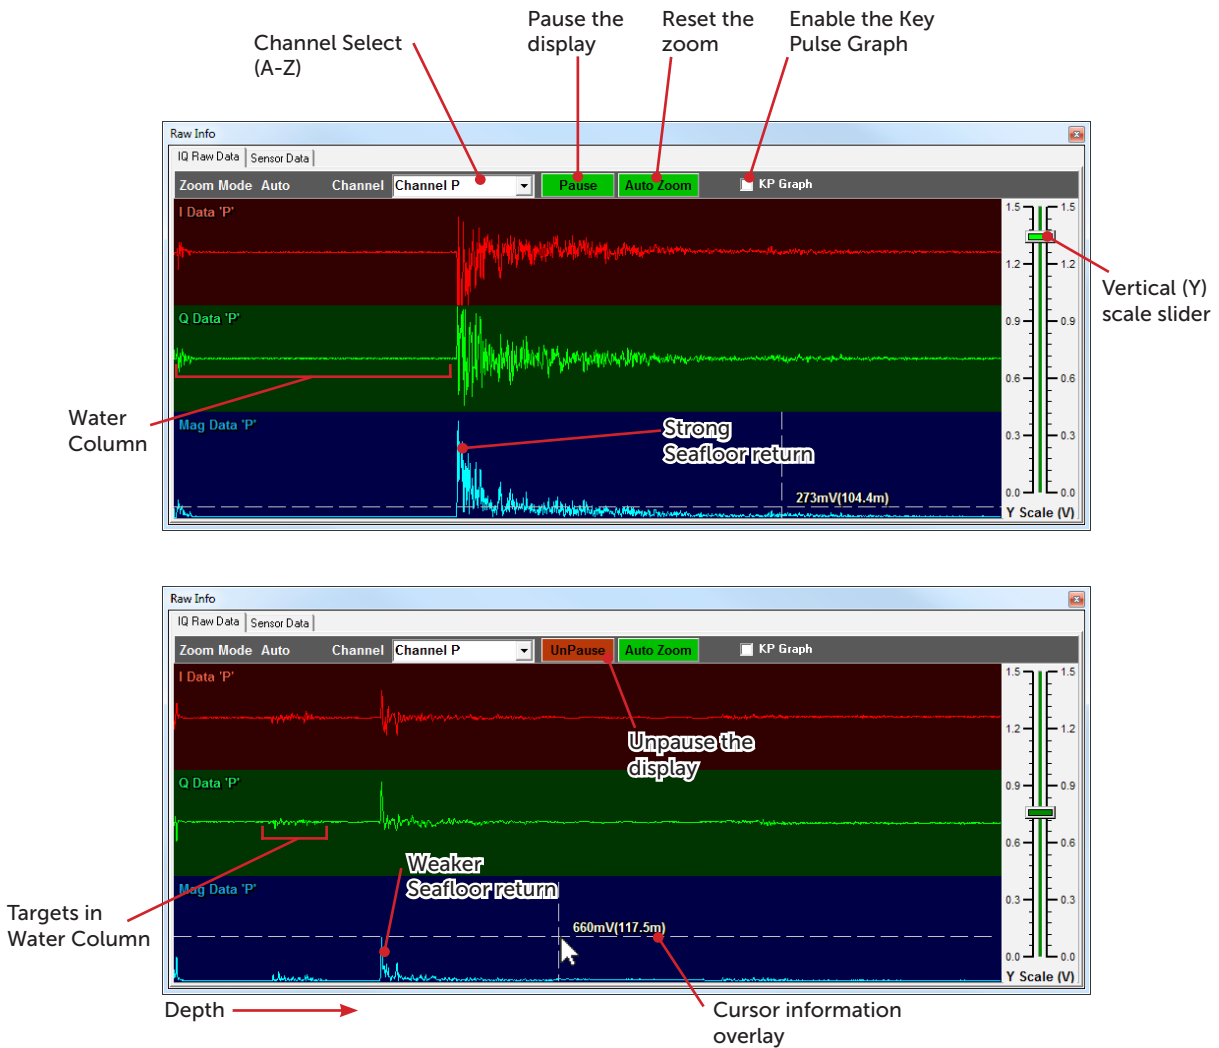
Channel Select (A-Z)

Pause the display

Reset the zoom

Enable the Key Pulse Graph

Raw Info

IQ Raw Data | Sensor Data

Zoom Mode Auto Channel Channel P Pause Auto Zoom KP Graph

I Data 'P'

Q Data 'P'

Mag Data 'P'

Strong Seafloor return

273mV(104.4m)

1.5 1.2 0.9 0.6 0.3 0.0

Y Scale (V)

Vertical (Y) scale slider

Water Column

Raw Info

IQ Raw Data | Sensor Data

Zoom Mode Auto Channel Channel P UnPause Auto Zoom KP Graph

I Data 'P'

Q Data 'P'

Mag Data 'P'

Unpause the display

Weaker Seafloor return

660mV(117.5m)

1.5 1.2 0.9 0.6 0.3 0.0

Y Scale (V)

Targets in Water Column

Depth

Cursor information overlay